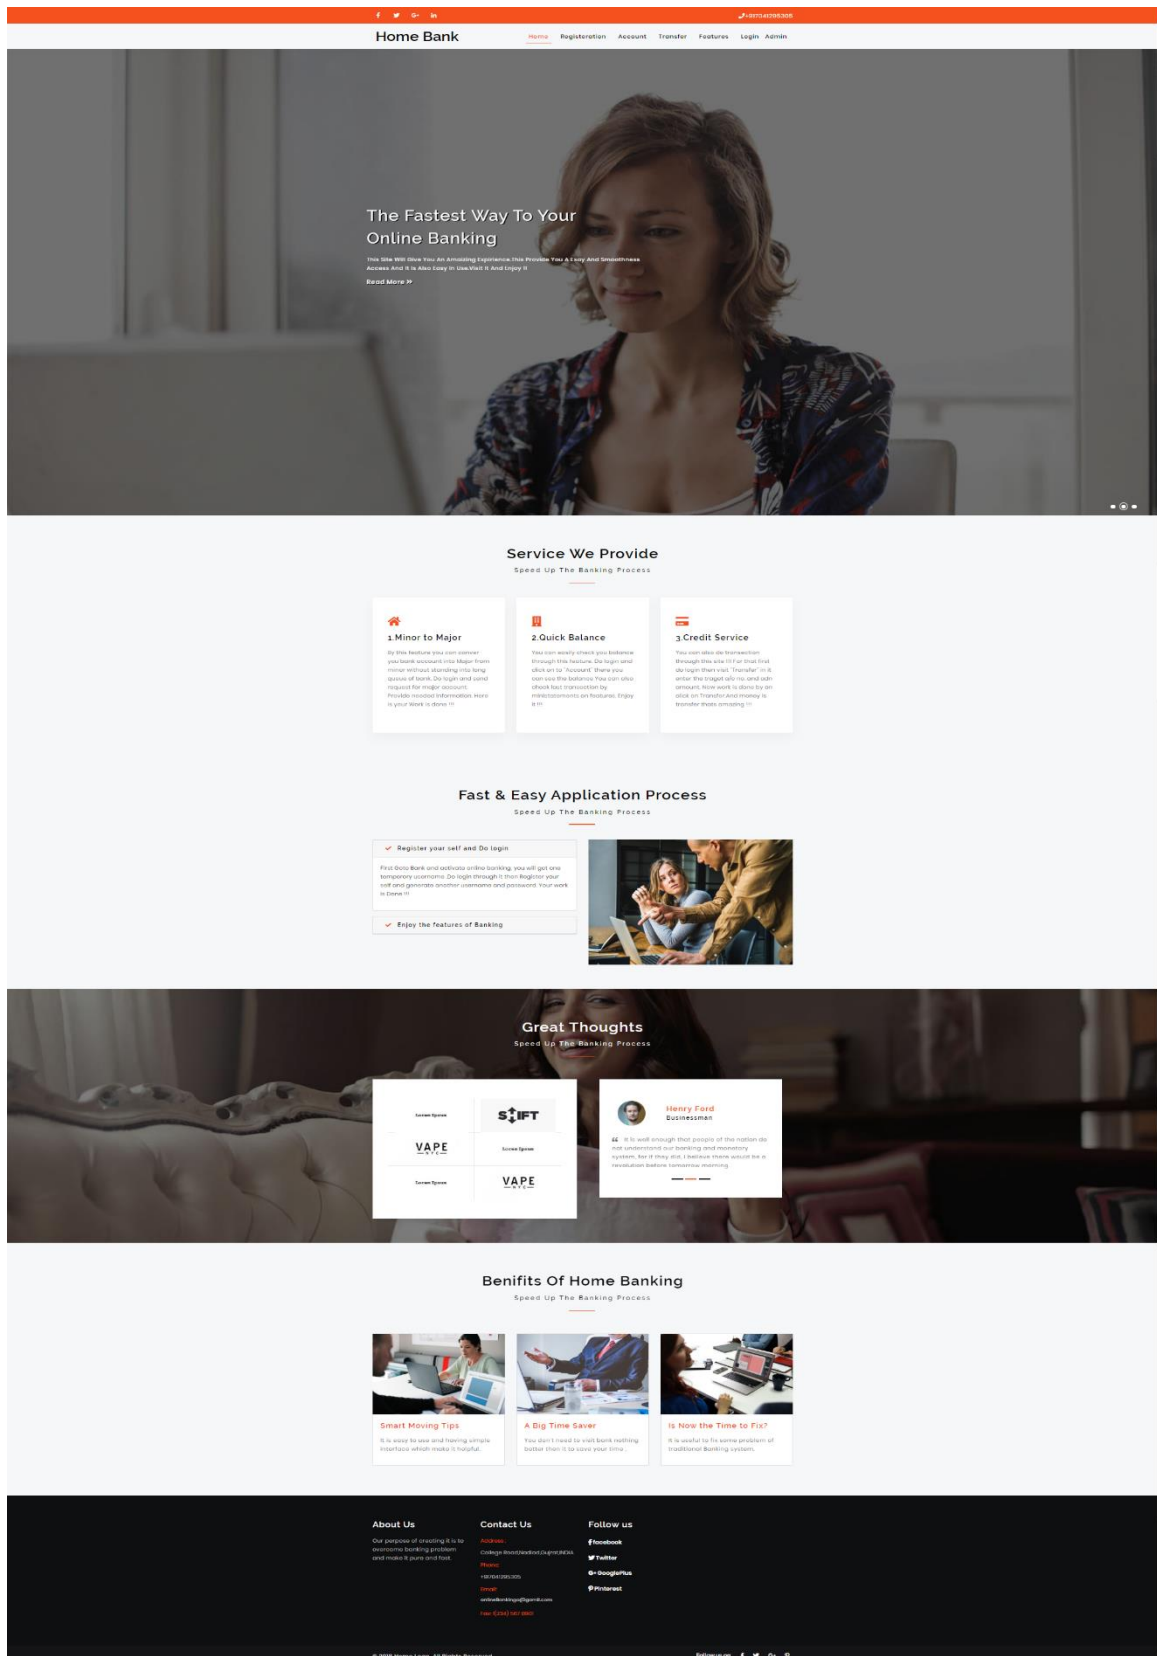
f G+ in +917041295305

Home Bank

Home Registeration Account Transfer Features Login Admin

The Fastest Way To Your Online Banking

This Site Will Give You An Amaizing Expirience.This Provide You A Easy And Smoothness Access And It Is Also Easy In Use.Visit It And Enjoy It

Read More »

Service We Provide

Speed Up The Banking Process

1.Minor to Major

By this feature you can convert you bank account into Major from minor without standing into long queue of bank. Do login and send request for major account. Provide needed information. Here is your Work is done !!!

2.Quick Balance

You can easily check you balance through this feature. Do login and click on to "Account" there you can see the balance. You can also check tour transaction by ministatements on features. Enjoy it !!!

3.Credit Service

You can also do transection through this site !!! For that first do login then visit "Transfer" in it enter the traget a/c no and adn amount. Now work is done by an click on Transfer and money is transfer thats amazing !!!

Fast & Easy Application Process

Speed Up The Banking Process

Register your self and Do login

First Goto Bank and activate online banking. you will get one temporary username. Do login through it then Register your self and generate another username and password. Your work is Done !!!

Enjoy the features of Banking

Great Thoughts

Speed Up The Banking Process

Lorem Ipsum
SWIFT
VAPE
Lorem Ipsum
Lorem Ipsum
VAPE

Henry Ford
Businessman

It is well enough that people of the nation do not understand our banking and monetary system, for if they did, I believe there would be a revolution before tomorrow morning.

Benifits Of Home Banking

Speed Up The Banking Process

Smart Moving Tips
It is easy to use and having simple interface which make it helpful.

A Big Time Saver
You don't need to visit bank nothing better then it to save your time.

Is Now the Time to Fix?
It is useful to fix some problem of traditional Banking system.

About Us
Our purpose of creating it is to overcome banking problem and make it pure and fast.

Contact Us
Address:
College Road,Nadiad,Gujrat,INDIA
Phone:
+917041295305
Email:
onlinebankinga@gamil.com
Fax: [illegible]

Follow us
facebook
Twitter
GooglePlus
Pinterest

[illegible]

Follow us on